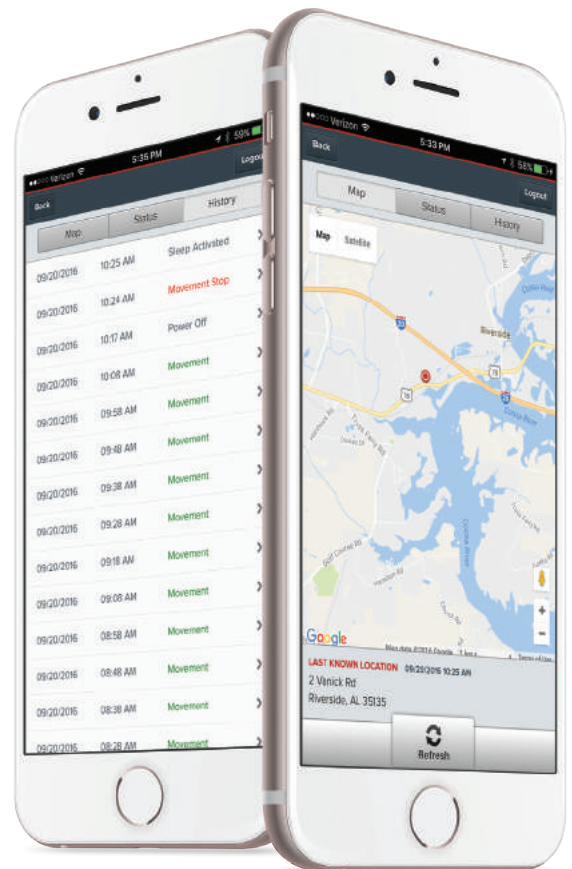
Verizon 5:35 PM 58%

Back

Logout

Map | Status | History

| | | |
|---|---|---|
| 09/20/2016 | 10:25 AM | Sleep Activated |
| 09/20/2016 | 10:24 AM | Movement Stop |
| 09/20/2016 | 10:17 AM | Power Off |
| 09/20/2016 | 10:08 AM | Movement |
| 09/20/2016 | 09:58 AM | Movement |
| 09/20/2016 | 09:48 AM | Movement |
| 09/20/2016 | 09:38 AM | Movement |
| 09/20/2016 | 09:28 AM | Movement |
| 09/20/2016 | 09:18 AM | Movement |
| 09/20/2016 | 09:08 AM | Movement |
| 09/20/2016 | 08:58 AM | Movement |
| 09/20/2016 | 08:48 AM | Movement |
| 09/20/2016 | 08:38 AM | Movement |
| 09/20/2016 | 08:28 AM | Movement |

Verizon 5:33 PM 58%

Back

Logout

Map | Status | History

Map Satellite

Riverside

20

78

Google

Map data ©2016 Google

LAST KNOWN LOCATION 09/20/2016 10:25 AM

2 Vanick Rd

Riverside, AL 35135

Refresh